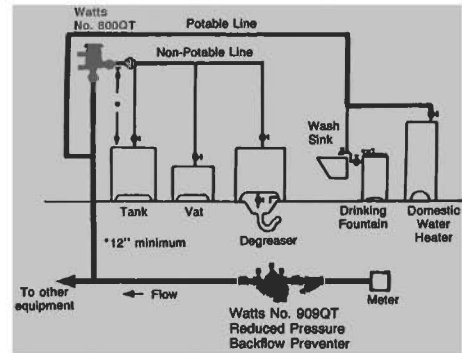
Watts No. 800QT

Potable Line

Non-Potable Line

Wash Sink

Tank

Vat

Degreaser

Drinking Fountain

Domestic Water Heater

*12" minimum

To other equipment

Flow

Watts No. 909QT Reduced Pressure Backflow Preventer

Meter